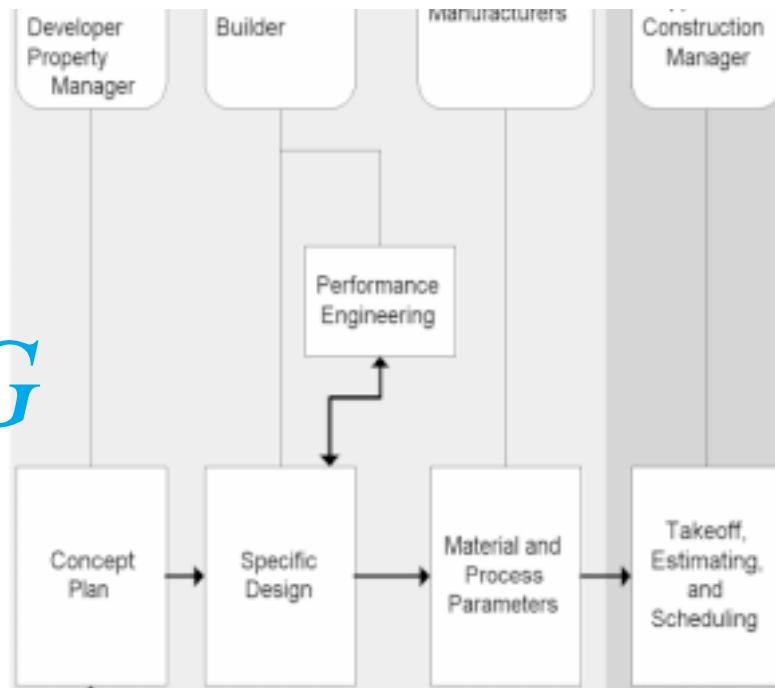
Developer Property Manager

Builder

Manufacturers

Construction Manager

Performance Engineering

G

Concept Plan

Specific Design

Material and Process Parameters

Takeoff, Estimating, and Scheduling